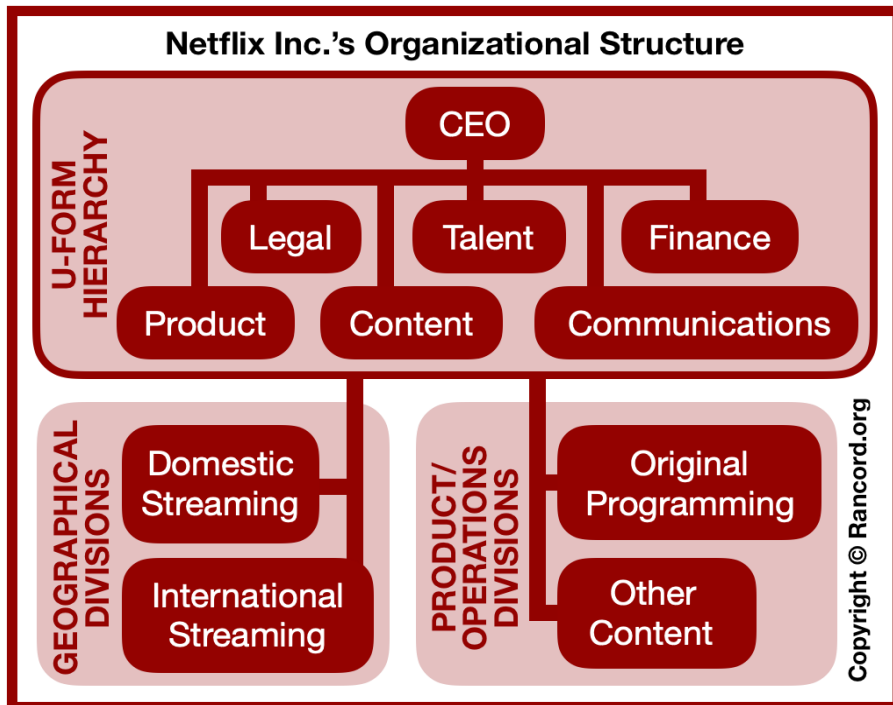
Netflix Inc.'s Organizational Structure

U-FORM HIERARCHY

CEO

Legal

Talent

Finance

Product

Content

Communications

GEOGRAPHICAL DIVISIONS

Domestic Streaming

International Streaming

PRODUCT/ OPERATIONS DIVISIONS

Original Programming

Other Content

Copyright © Rancord.org